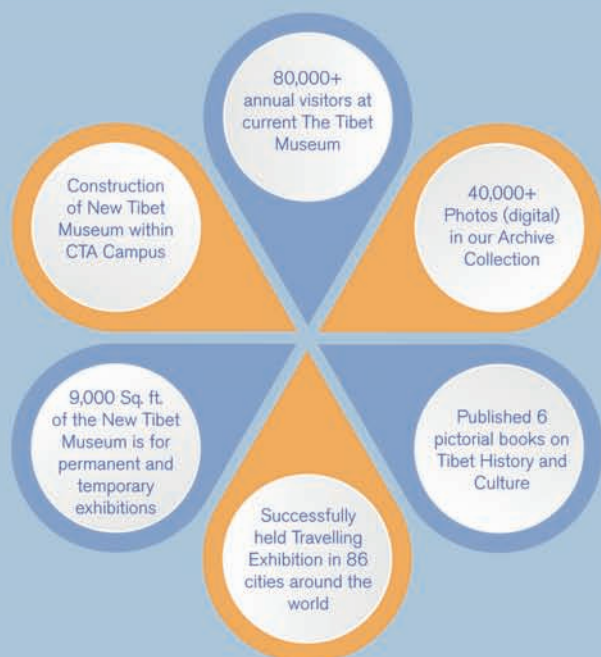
80,000+ annual visitors at current The Tibet Museum

40,000+ Photos (digital) in our Archive Collection

Published 6 pictorial books on Tibet History and Culture

Successfully held Travelling Exhibition in 86 cities around the world

9,000 Sq. ft. of the New Tibet Museum is for permanent and temporary exhibitions

Construction of New Tibet Museum within CTA Campus